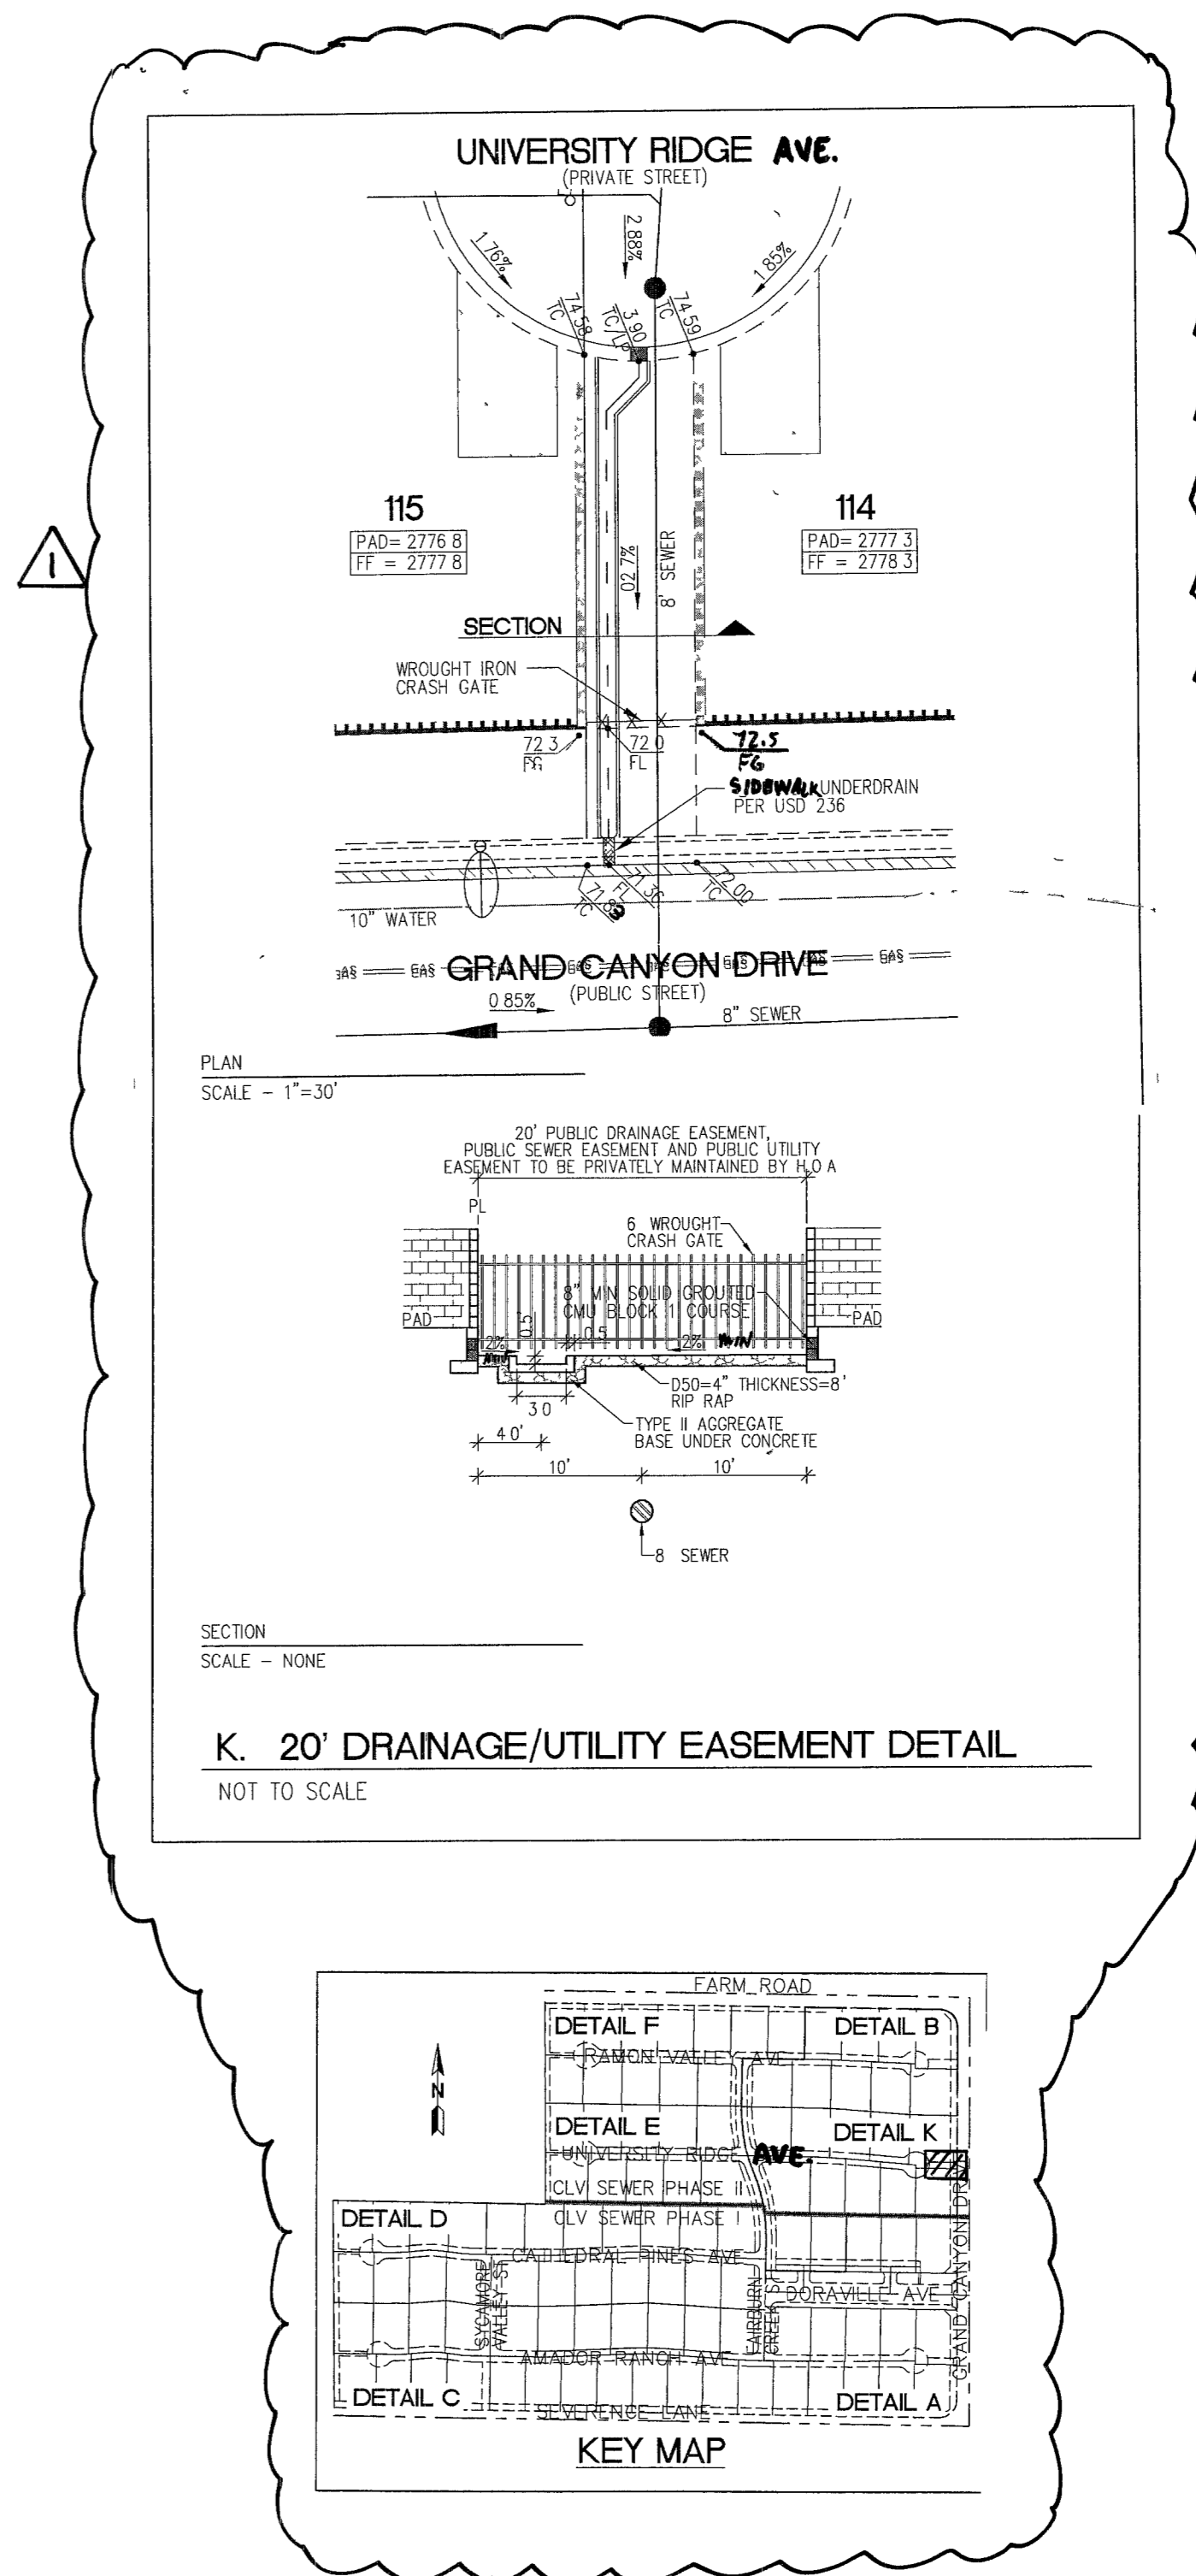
1

UNIVERSITY RIDGE AVE.
(PRIVATE STREET)

1.76%
2.88%
1.85%
74.58
TC
3.90
TC/LP
74.59
TC

115
PAD= 2776.8
FF = 2777.8

114
PAD= 2777.3
FF = 2778.3

02.7%
8' SEWER

SECTION

WROUGHT IRON CRASH GATE

72.3
FG
72.0
FL
72.5
FG
SIDEWALK UNDERDRAIN PER USD 236

71.83
TC
71.36
FL
72.00
TC

10" WATER

GAS GAS GRAND CANYON DRIVE GAS GAS
0.85%
(PUBLIC STREET)
8" SEWER

PLAN
SCALE - 1"=30'

20' PUBLIC DRAINAGE EASEMENT, PUBLIC SEWER EASEMENT AND PUBLIC UTILITY EASEMENT TO BE PRIVATELY MAINTAINED BY H.O.A

PL
6' WROUGHT CRASH GATE
8" MIN SOLID GROUTED CMU BLOCK 1 COURSE
PAD
PAD
0.5
0.5
2% MIN
2% MIN
D50=4" THICKNESS=8'
RIP RAP
3.0
TYPE II AGGREGATE BASE UNDER CONCRETE
4.0'
10'
10'

8 SEWER

SECTION
SCALE - NONE

K. 20' DRAINAGE/UTILITY EASEMENT DETAIL
NOT TO SCALE

N
FARM ROAD
DETAIL F
DETAIL B
RAMON VALLEY AVE
DETAIL E
DETAIL K
UNIVERSITY RIDGE AVE.
CLV SEWER PHASE II
DETAIL D
CLV SEWER PHASE I
CATHEDRAL PINES AVE
SYCAMORE VALLEY ST
FAIRBURN GREEN ST
DORAVILLE AVE
GRAND CANYON DR
AMADOR RANCH AVE
DETAIL C
SEVERENCE LANE
DETAIL A
KEY MAP